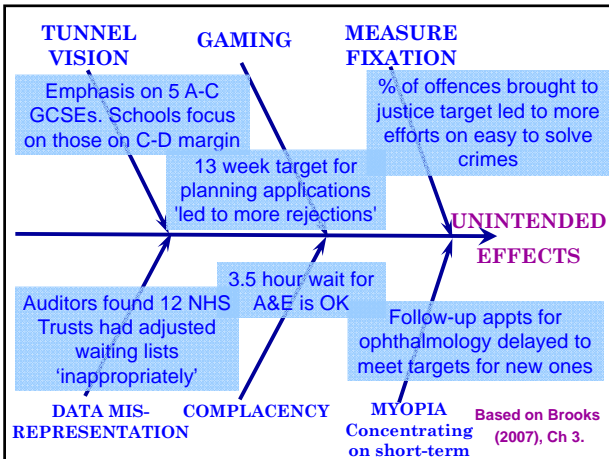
TUNNEL VISION

GAMING

MEASURE FIXATION

Emphasis on 5 A-C GCSEs. Schools focus on those on C-D margin

% of offences brought to justice target led to more efforts on easy to solve crimes

13 week target for planning applications 'led to more rejections'

UNINTENDED EFFECTS

3.5 hour wait for A&E is OK

Auditors found 12 NHS Trusts had adjusted waiting lists 'inappropriately'

Follow-up appts for ophthalmology delayed to meet targets for new ones

DATA MIS-REPRESENTATION

COMPLACENCY

MYOPIA Concentrating on short-term

Based on Brooks (2007), Ch 3.